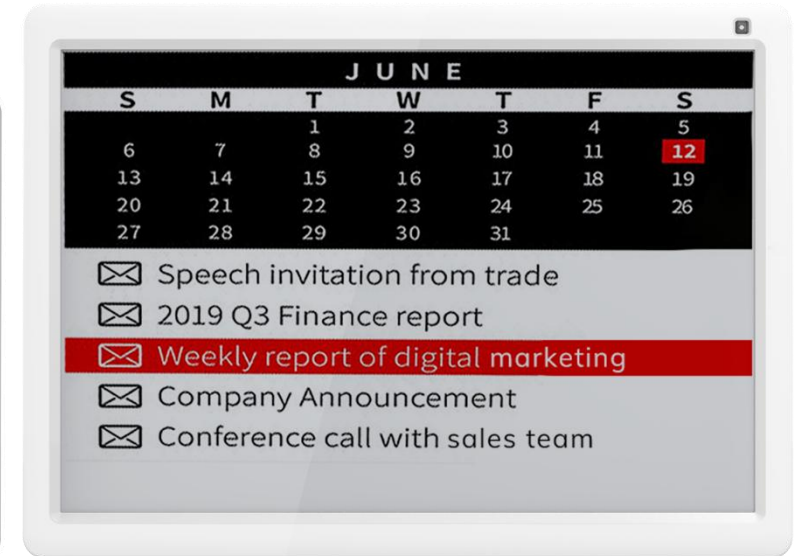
JUNE

| S | M | T | W | T | F | S |
|---|---|---|---|---|---|---|
| | | 1 | 2 | 3 | 4 | 5 |
| 6 | 7 | 8 | 9 | 10 | 11 | 12 |
| 13 | 14 | 15 | 16 | 17 | 18 | 19 |
| 20 | 21 | 22 | 23 | 24 | 25 | 26 |
| 27 | 28 | 29 | 30 | 31 | | |

Speech invitation from trade
2019 Q3 Finance report
Weekly report of digital marketing
Company Announcement
Conference call with sales team